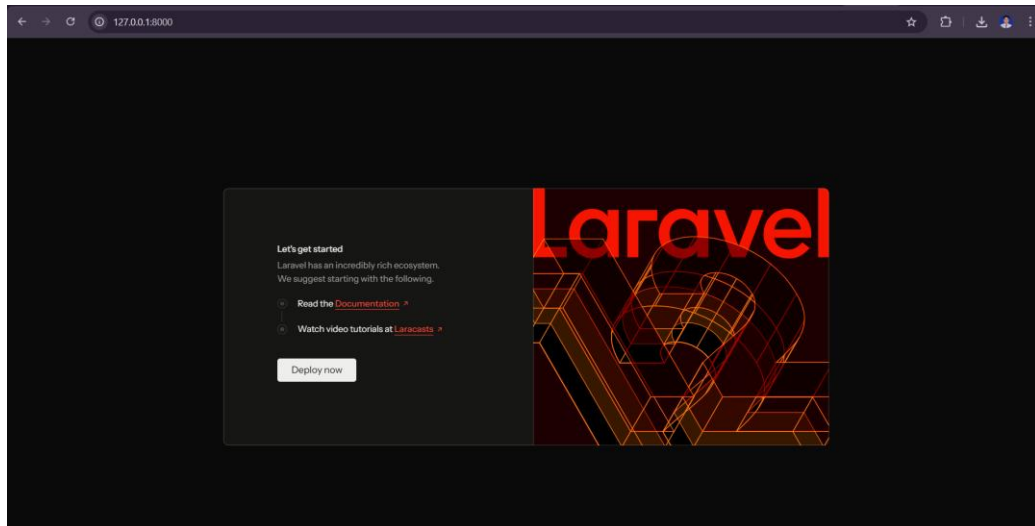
127.0.0.1:8000

Let's get started

Laravel has an incredibly rich ecosystem. We suggest starting with the following.

Read the Documentation ↗

Watch video tutorials at Laracasts ↗

Deploy now

Laravel